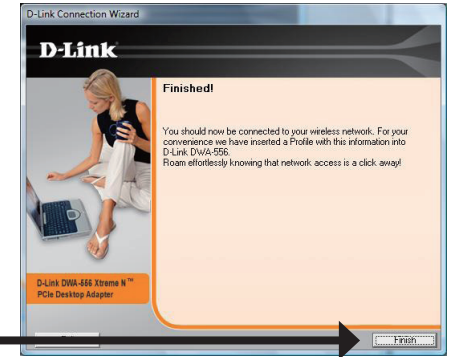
D-Link Connection Wizard

D-Link

Finished!

You should now be connected to your wireless network. For your convenience we have inserted a Profile with this information into D-Link DWA-556.
Roam effortlessly knowing that network access is a click away!

D-Link DWA-556 Xtreme N™
PCIe Desktop Adapter

Finish